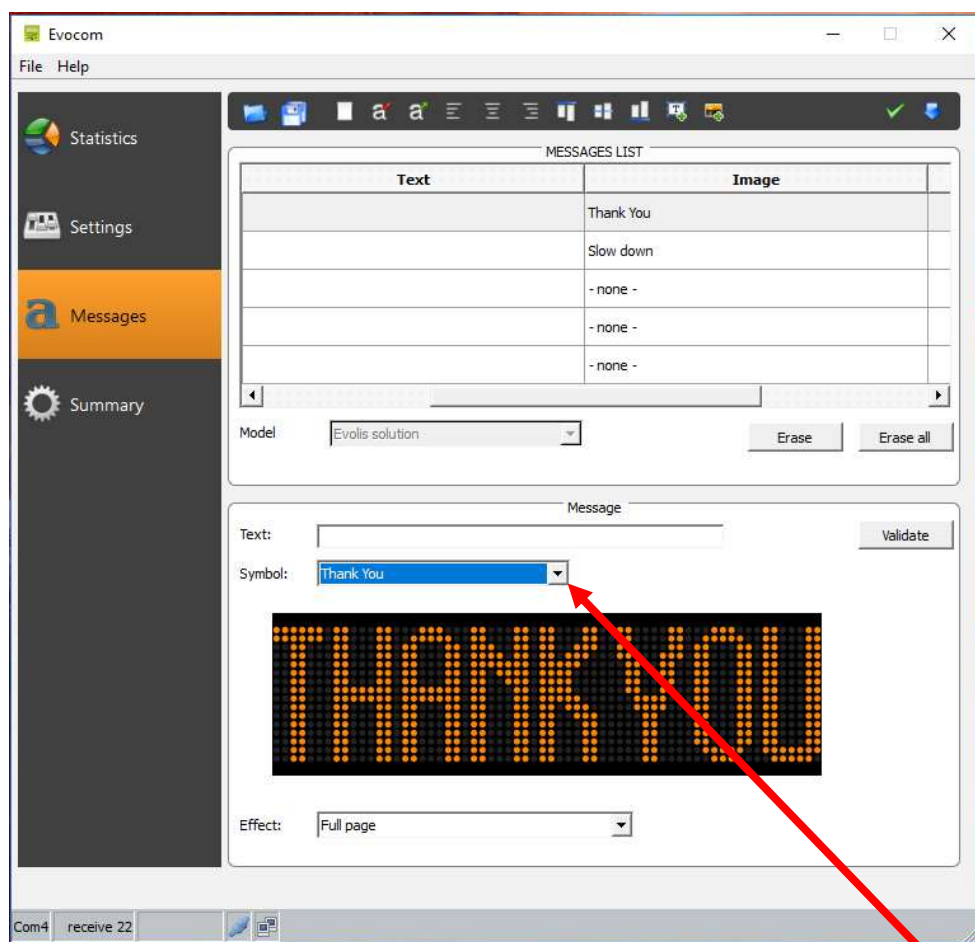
Evocom

File Help

Statistics

Settings

Messages

Summary

MESSAGES LIST

| Text | Image |
|---|---|
| | Thank You |
| | Slow down |
| | - none - |
| | - none - |
| | - none - |

Model Evolis solution

Erase Erase all

Message

Text:

Validate

Symbol: Thank You

THANK YOU

Effect: Full page

Com4 receive 22